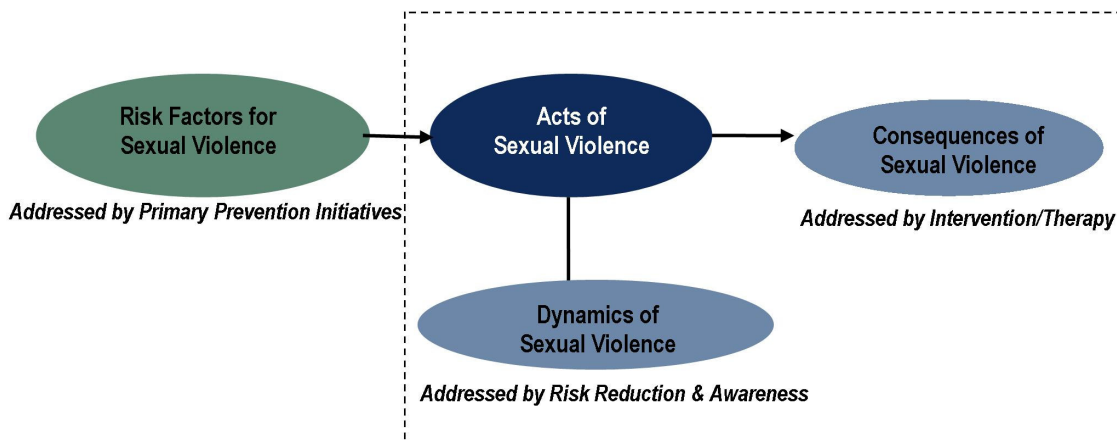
Risk Factors for Sexual Violence

Addressed by Primary Prevention Initiatives

Acts of Sexual Violence

Consequences of Sexual Violence

Addressed by Intervention/Therapy

Dynamics of Sexual Violence

Addressed by Risk Reduction & Awareness